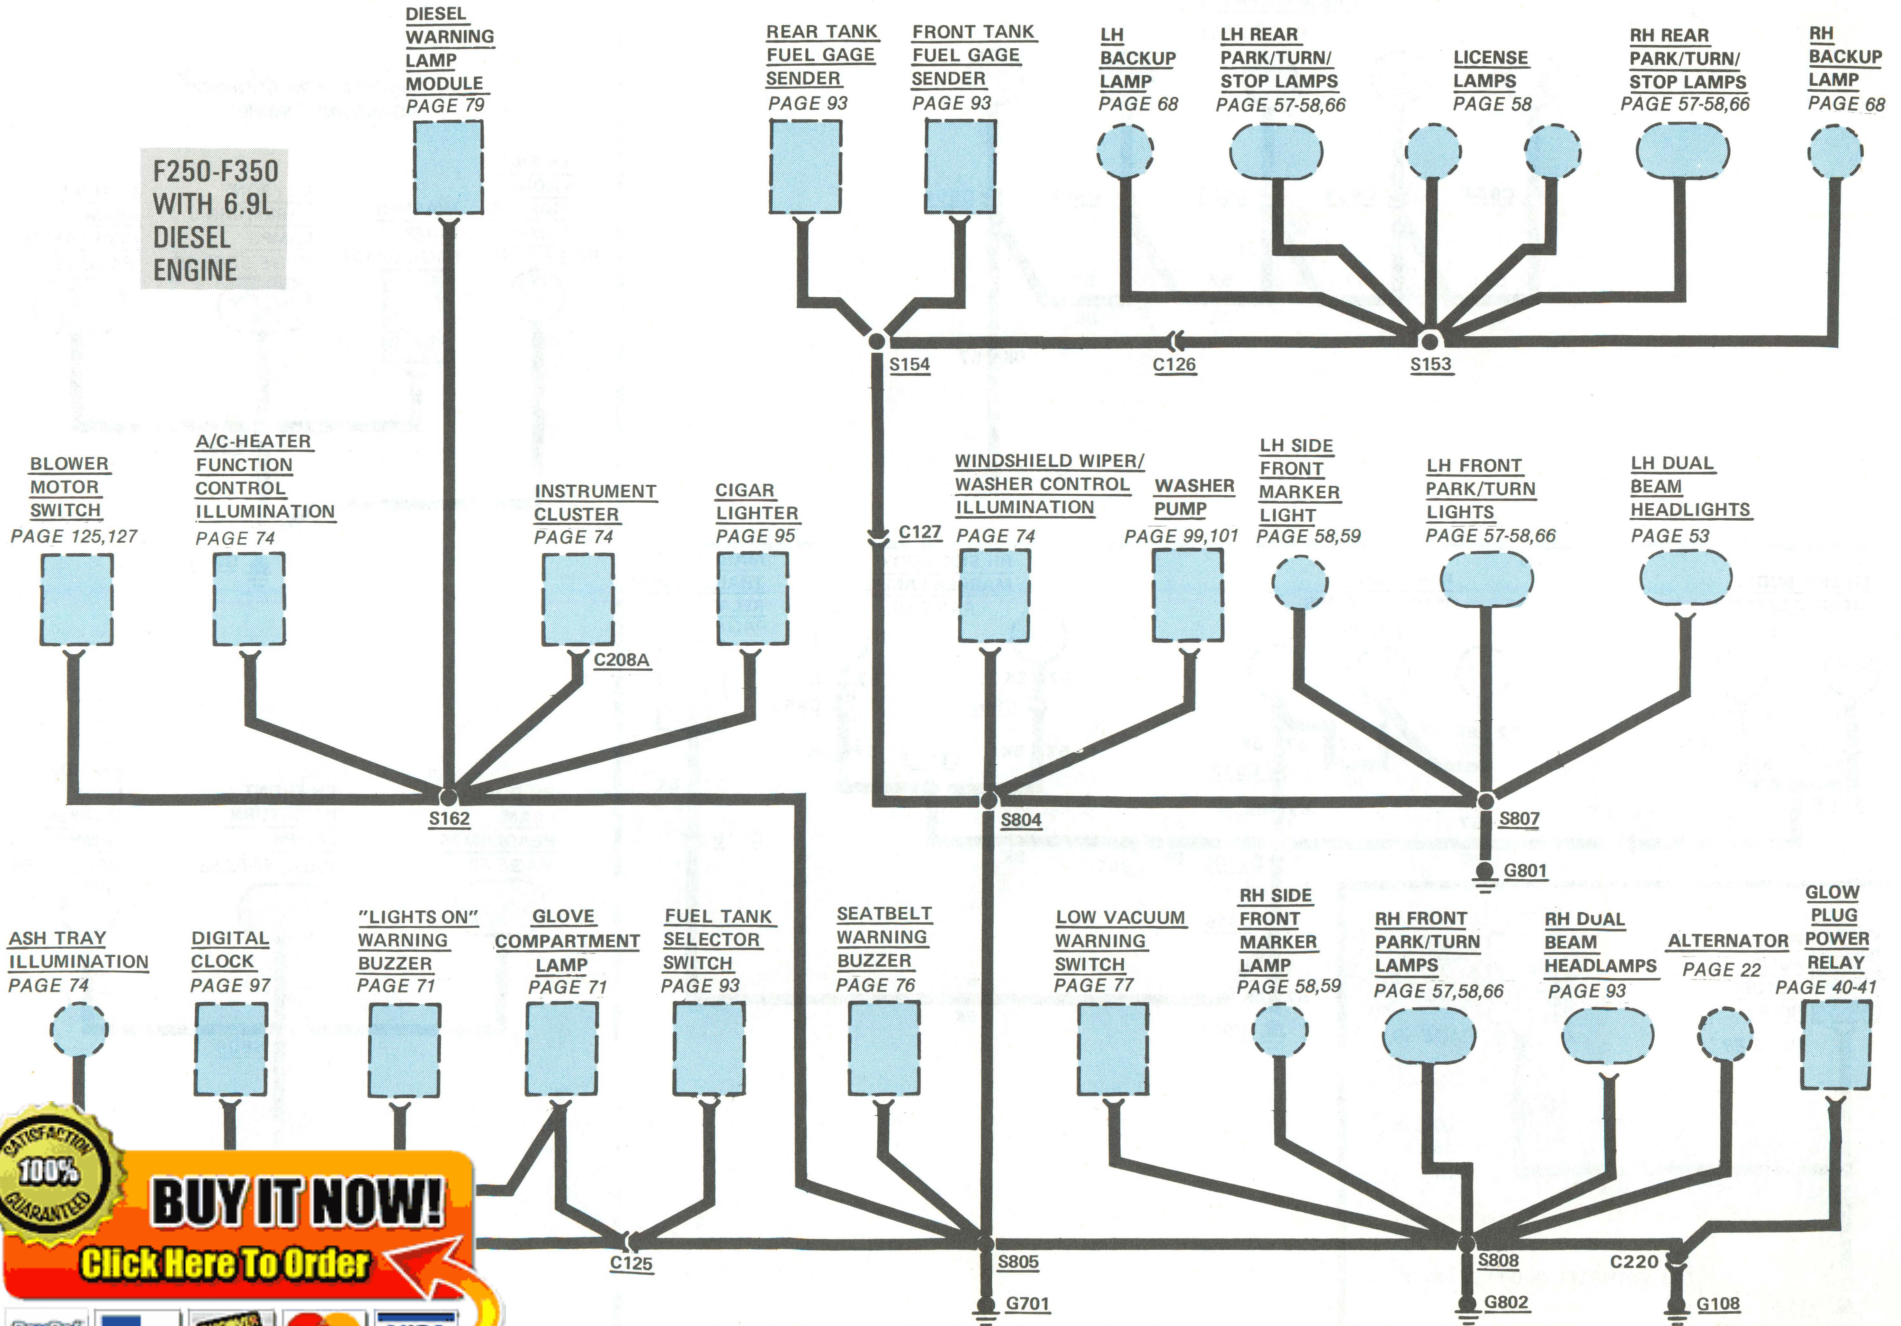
DIESEL WARNING LAMP MODULE
PAGE 79

REAR TANK FUEL GAGE SENDER
PAGE 93

FRONT TANK FUEL GAGE SENDER
PAGE 93

LH BACKUP LAMP
PAGE 68

LH REAR PARK/TURN/ STOP LAMPS
PAGE 57-58,66

LICENSE LAMPS
PAGE 58

RH REAR PARK/TURN/ STOP LAMPS
PAGE 57-58,66

RH BACKUP LAMP
PAGE 68

F250-F350 WITH 6.9L DIESEL ENGINE

S154
C126
S153

BLOWER MOTOR SWITCH
PAGE 125,127

A/C-HEATER FUNCTION CONTROL ILLUMINATION
PAGE 74

INSTRUMENT CLUSTER
PAGE 74

CIGAR LIGHTER
PAGE 95

C127

WINDSHIELD WIPER/ WASHER CONTROL ILLUMINATION
PAGE 74

WASHER PUMP
PAGE 99,101

LH SIDE FRONT MARKER LIGHT
PAGE 58,59

LH FRONT PARK/TURN LIGHTS
PAGE 57-58,66

LH DUAL BEAM HEADLIGHTS
PAGE 53

C208A
S162
S804
S807
G801

ASH TRAY ILLUMINATION
PAGE 74

DIGITAL CLOCK
PAGE 97

"LIGHTS ON" WARNING BUZZER
PAGE 71

GLOVE COMPARTMENT LAMP
PAGE 71

FUEL TANK SELECTOR SWITCH
PAGE 93

SEATBELT WARNING BUZZER
PAGE 76

LOW VACUUM WARNING SWITCH
PAGE 77

RH SIDE FRONT MARKER LAMP
PAGE 58,59

RH FRONT PARK/TURN LAMPS
PAGE 57,58,66

RH DuAL BEAM HEADLAMPS
PAGE 93

ALTERNATOR
PAGE 22

GLOW PLUG POWER RELAY
PAGE 40-41

SATISFACTION 100% GUARANTEED
BUY IT NOW!
Click Here To Order

C125
S805
G701
S808
C220
G802
G108